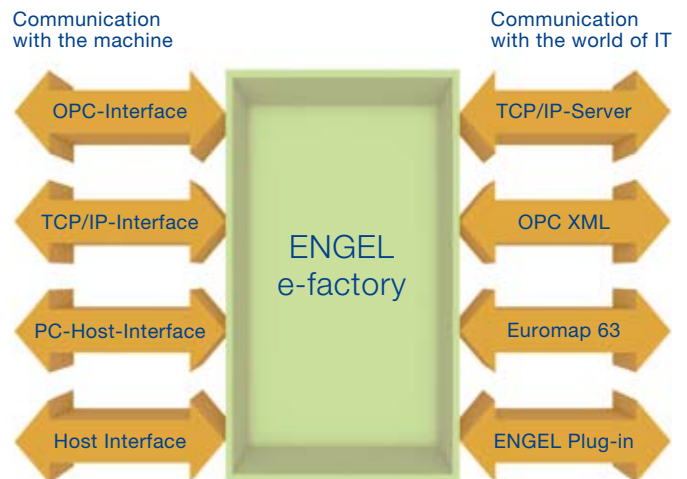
Communication with the machine

Communication with the world of IT

OPC-Interface

TCP/IP-Interface

PC-Host-Interface

Host Interface

ENGEL e-factory

TCP/IP-Server

OPC XML

Euromap 63

ENGEL Plug-in